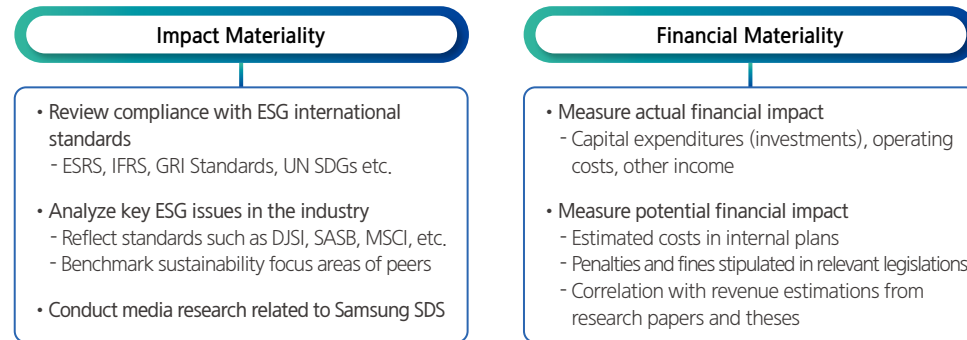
Impact Materiality

• Review compliance with ESG international standards
- ESRS, IFRS, GRI Standards, UN SDGs etc.

• Analyze key ESG issues in the industry
- Reflect standards such as DJSI, SASB, MSCI, etc.
- Benchmark sustainability focus areas of peers

• Conduct media research related to Samsung SDS

Financial Materiality

• Measure actual financial impact
- Capital expenditures (investments), operating costs, other income

• Measure potential financial impact
- Estimated costs in internal plans
- Penalties and fines stipulated in relevant legislations
- Correlation with revenue estimations from research papers and theses